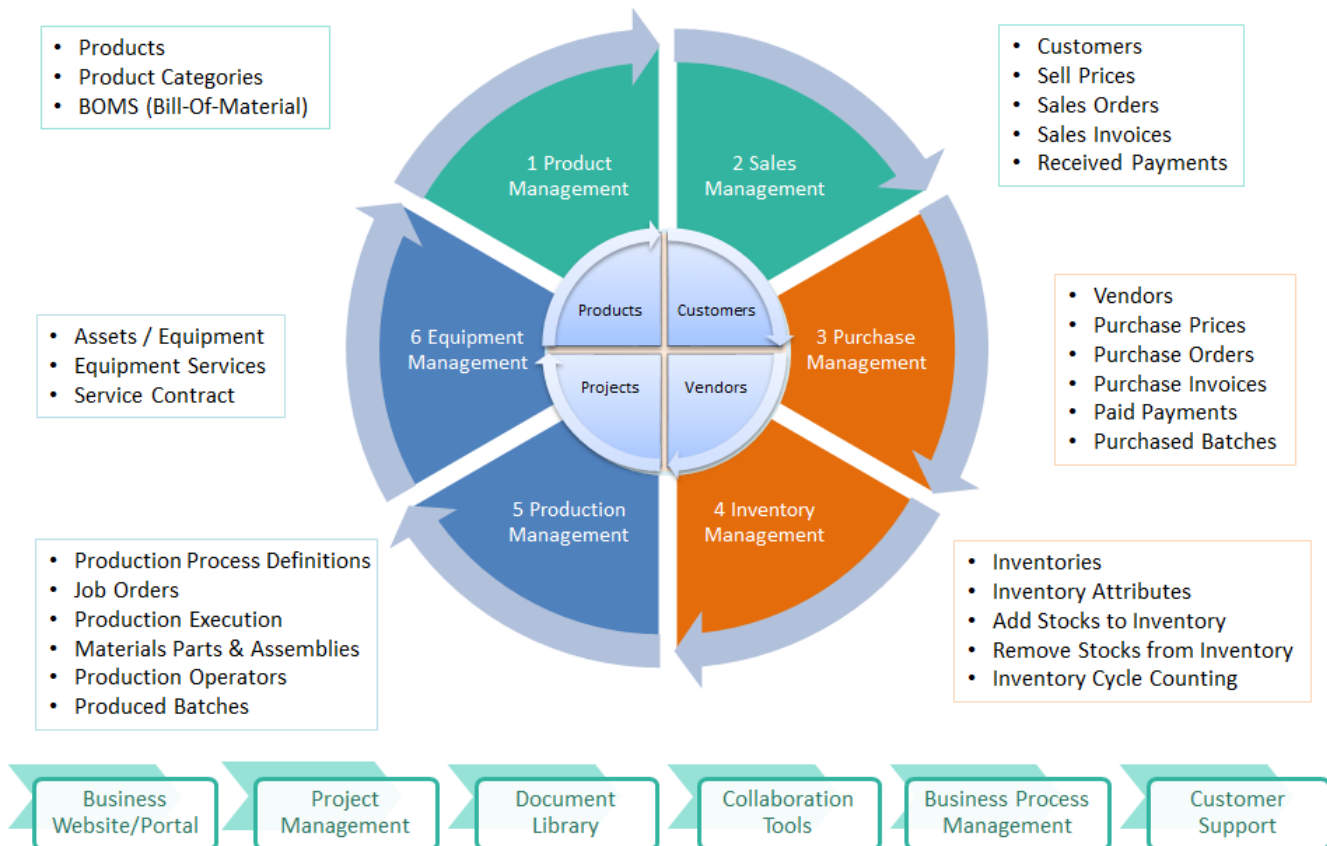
- Products
- Product Categories
- BOMS (Bill-Of-Material)

1 Product Management

2 Sales Management

- Customers
- Sell Prices
- Sales Orders
- Sales Invoices
- Received Payments

Products

Customers

Projects

Vendors

- Assets / Equipment
- Equipment Services
- Service Contract

6 Equipment Management

3 Purchase Management

- Vendors
- Purchase Prices
- Purchase Orders
- Purchase Invoices
- Paid Payments
- Purchased Batches

5 Production Management

4 Inventory Management

- Production Process Definitions
- Job Orders
- Production Execution
- Materials Parts & Assemblies
- Production Operators
- Produced Batches

- Inventories
- Inventory Attributes
- Add Stocks to Inventory
- Remove Stocks from Inventory
- Inventory Cycle Counting

Business Website/Portal

Project Management

Document Library

Collaboration Tools

Business Process Management

Customer Support